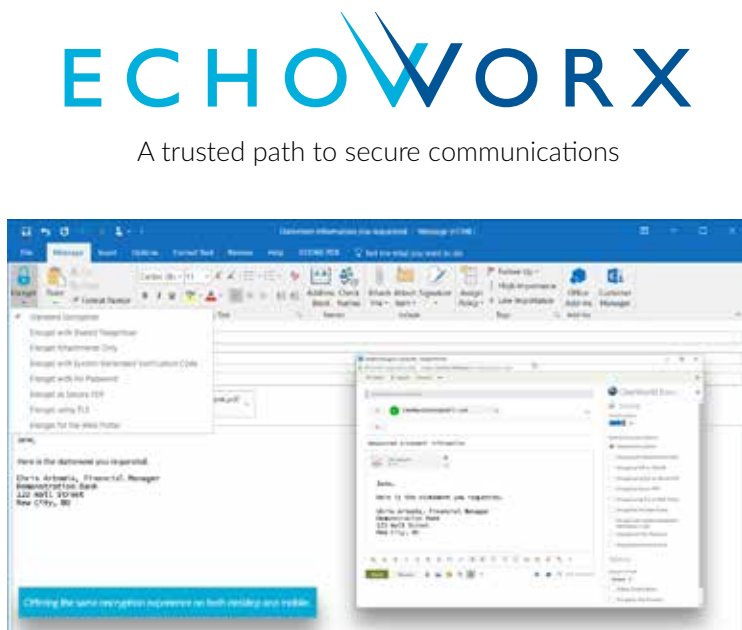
ECHOWORX

A trusted path to secure communications

File Message Insert Options Format Text Review Help ECHOWORX Tell me what you want to do

Encrypt Paste Format Painter Address Book Check Names Attach File Attach Item Signature Assign Policy Follow Up High Importance Low Importance Office Add-ins Customer Manager

Standard Encryption
Encrypt with Shared Passphrase
Encrypt Attachments Only
Encrypt with System Generated Verification Code
Encrypt with No Password
Encrypt as Secure PDF
Encrypt using TLS
Encrypt for the Web Portal

Jane,

Here is the statement you requested.

Chris Arbeads, Financial Manager
Demonstration Bank
123 Wall Street
New City, NO

Requested statement information

Jane,

Here is the statement you requested.

Chris Arbeads, Financial Manager
Demonstration Bank
123 Wall Street
New City, NO

Send

Offering the same encryption experience on both desktop and mobile.